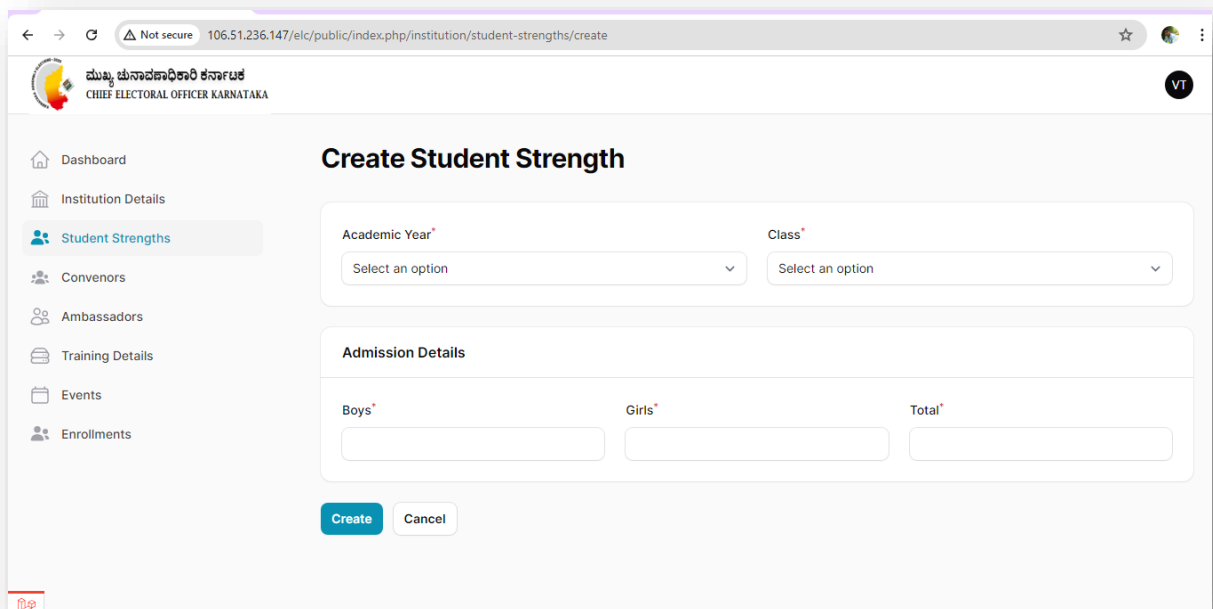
Not secure 106.51.236.147/elc/public/index.php/institution/student-strengths/create

ಮುಖ್ಯ ಚುನಾವಣಾಧಿಕಾರಿ ಕರ್ನಾಟಕ
CHIEF ELECTORAL OFFICER KARNATAKA

VT

Dashboard
Institution Details
Student Strengths
Convenors
Ambassadors
Training Details
Events
Enrollments

Create Student Strength

Academic Year*
Select an option

Class*
Select an option

Admission Details

Boys*

Girls*

Total*

Create
Cancel